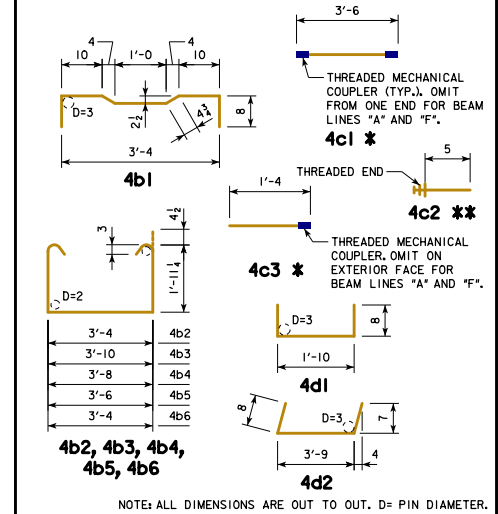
4
10
1'-0
4
10
D=3
8
$2\frac{1}{2}$
$4\frac{1}{4}$
3'-4
4b1

3'-6
THREADED MECHANICAL COUPLER (TYP.). OMIT FROM ONE END FOR BEAM LINES "A" AND "F".
4c1 ✱

THREADED END
5
4c2 ✱✱

1'-4
THREADED MECHANICAL COUPLER. OMIT ON EXTERIOR FACE FOR BEAM LINES "A" AND "F".
4c3 ✱

3
$4\frac{1}{2}$
$1'-11\frac{1}{4}$
D=2

| 3'-4 | 4b2 |
|---|---|
| 3'-10 | 4b3 |
| 3'-8 | 4b4 |
| 3'-6 | 4b5 |
| 3'-4 | 4b6 |

4b2, 4b3, 4b4, 4b5, 4b6

D=3
8
1'-10
4d1

8
D=3
7
3'-9
4
4d2

NOTE: ALL DIMENSIONS ARE OUT TO OUT. D= PIN DIAMETER.